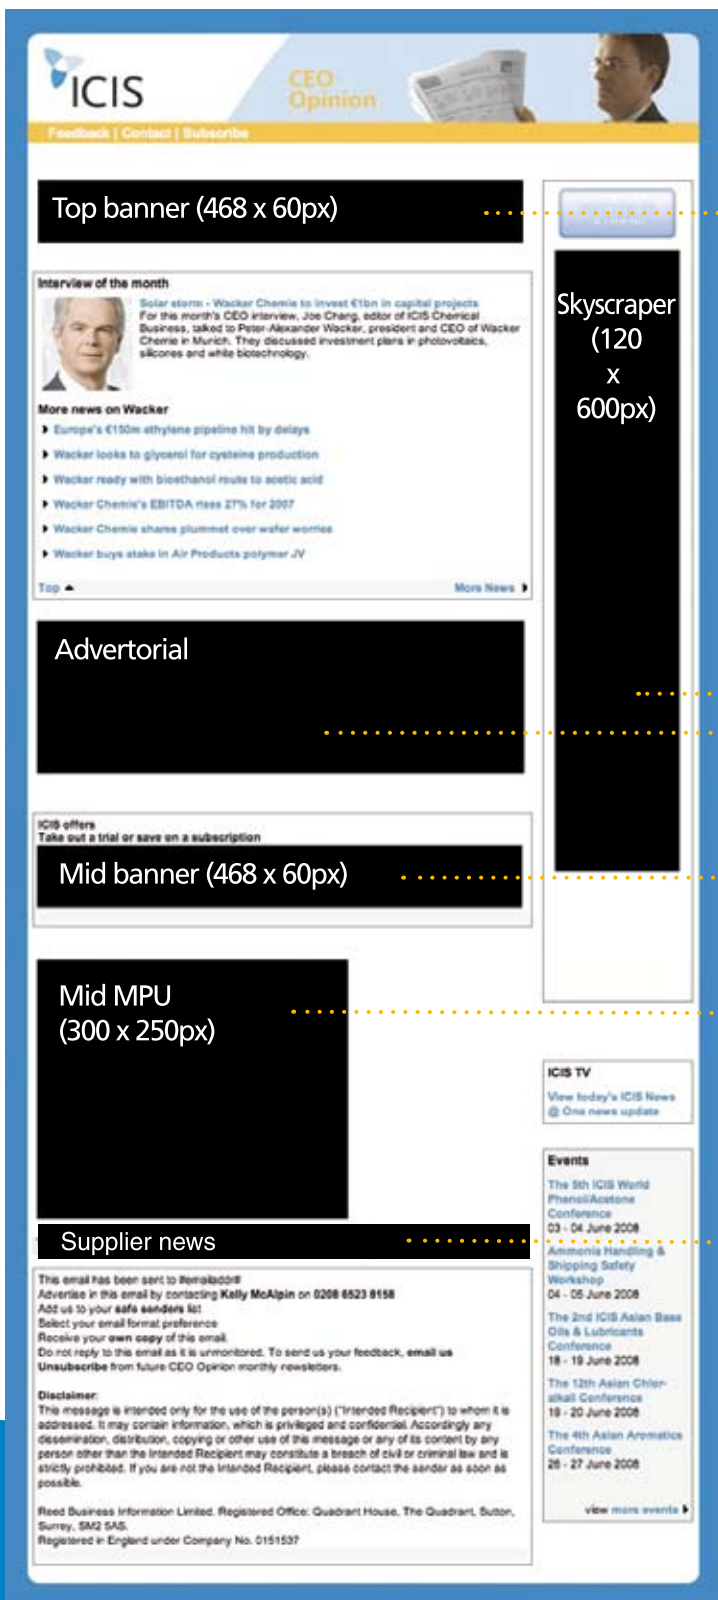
ICIS

CEO Opinion

Feedback | Contact | Subscribe

Top banner (468 x 60px)

Skyscraper (120 x 600px)

Interview of the month

Solar storm - Wacker Chemie to invest €1bn in capital projects

For this month's CEO interview, Joe Chang, editor of ICIS Chemical Business, talked to Peter-Alexander Wacker, president and CEO of Wacker Chemie in Munich. They discussed investment plans in photovoltaics, silicones and white biotechnology.

More news on Wacker

Europe's €150m ethylene pipeline hit by delays

Wacker looks to glycerol for cysteine production

Wacker ready with bioethanol route to acetic acid

Wacker Chemie's EBITDA rises 27% for 2007

Wacker Chemie shares plummet over wafer worries

Wacker buys stake in Air Products polymer JV

Top

More News

Advertorial

ICIS offers

Take out a trial or save on a subscription

Mid banner (468 x 60px)

Mid MPU (300 x 250px)

ICIS TV

View today's ICIS News @ One news update

Events

The 5th ICIS World Phenol/Acetone Conference

03 - 04 June 2008

Ammonia Handling & Shipping Safety Workshop

04 - 05 June 2008

The 2nd ICIS Asian Base Oils & Lubricants Conference

18 - 19 June 2008

The 12th Asian Chlor-alkali Conference

19 - 20 June 2008

The 4th Asian Aromatics Conference

26 - 27 June 2008

view more events

Supplier news

This email has been sent to #emailaddr#

Advertise in this email by contacting Kelly McAlpin on 0208 6523 8158

Add us to your safe senders list

Select your email format preference

Receive your own copy of this email

Do not reply to this email as it is unmonitored. To send us your feedback, email us

Unsubscribe from future CEO Opinion monthly newsletters.

Disclaimer:

This message is intended only for the use of the person(s) ("Intended Recipient") to whom it is addressed. It may contain information, which is privileged and confidential. Accordingly any dissemination, distribution, copying or other use of this message or any of its content by any person other than the Intended Recipient may constitute a breach of civil or criminal law and is strictly prohibited. If you are not the Intended Recipient, please contact the sender as soon as possible.

Reed Business Information Limited. Registered Office: Quadrant House, The Quadrant, Sutton, Surrey, SM2 5AS.

Registered in England under Company No. 0151537